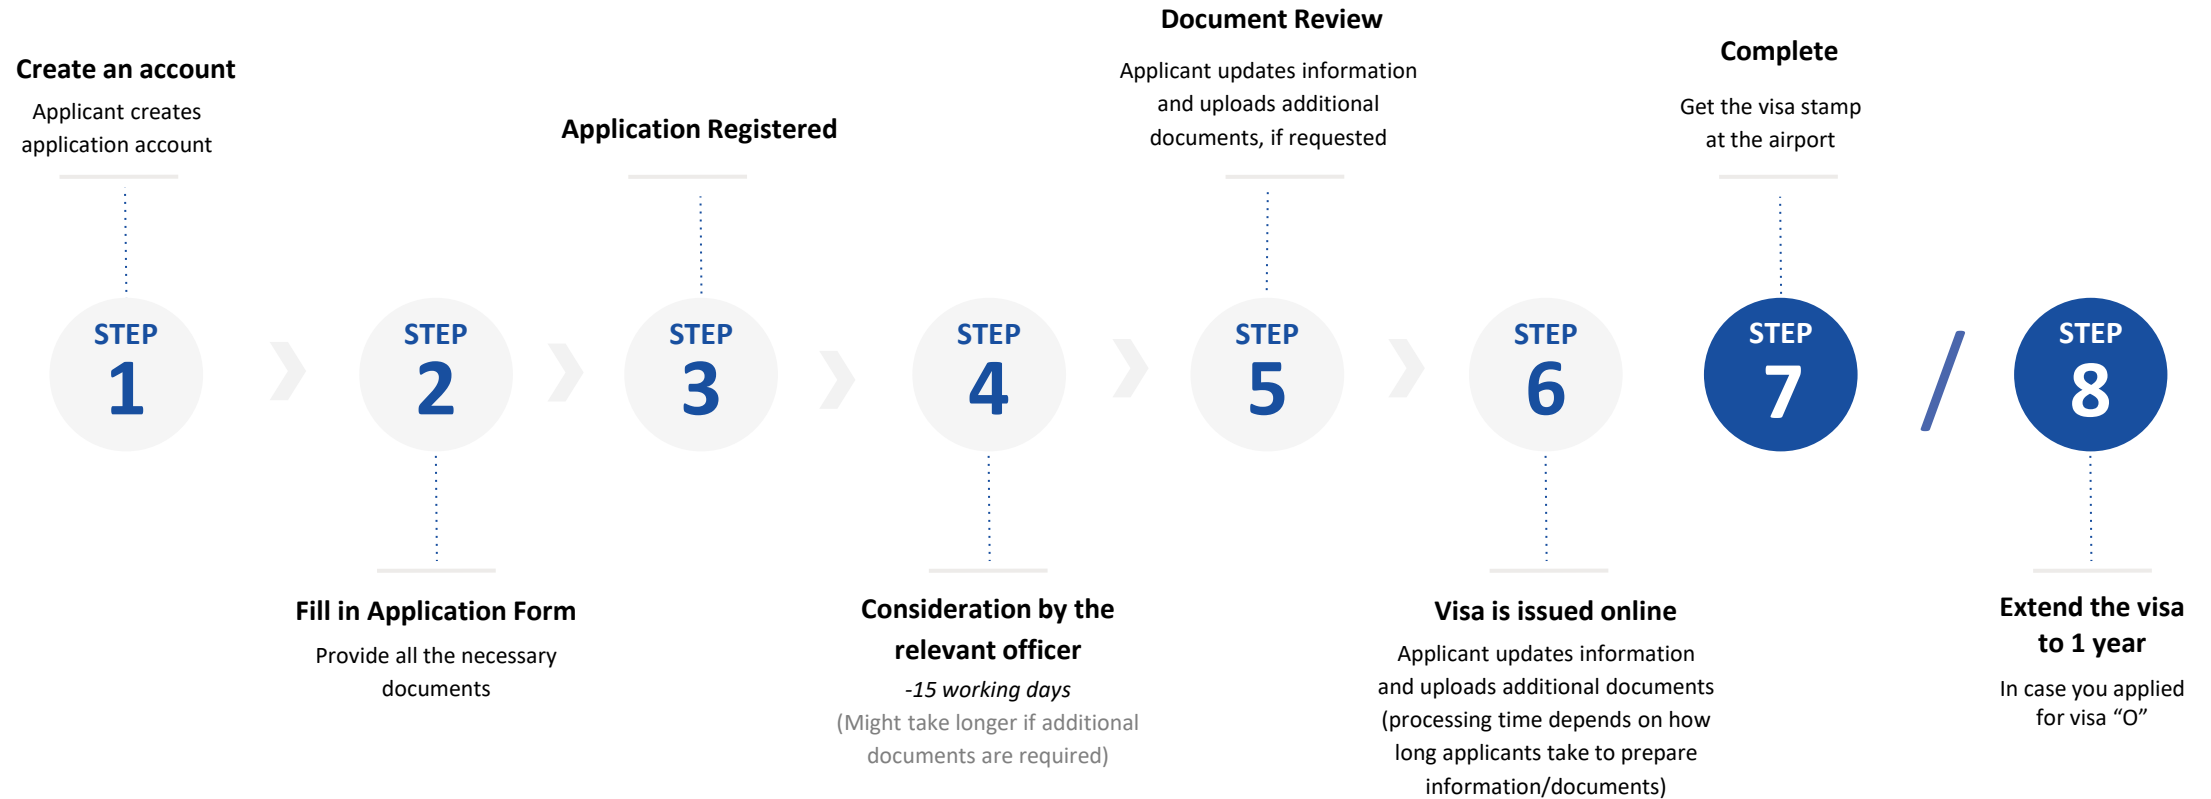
Create an account
Applicant creates application account

STEP 1

Fill in Application Form
Provide all the necessary documents

STEP 2

Application Registered

STEP 3

STEP 4

Consideration by the relevant officer
-15 working days
(Might take longer if additional documents are required)

Document Review
Applicant updates information and uploads additional documents, if requested

STEP 5

STEP 6

Visa is issued online
Applicant updates information and uploads additional documents (processing time depends on how long applicants take to prepare information/documents)

Complete
Get the visa stamp at the airport

STEP 7

/

STEP 8

Extend the visa to 1 year
In case you applied for visa “O”